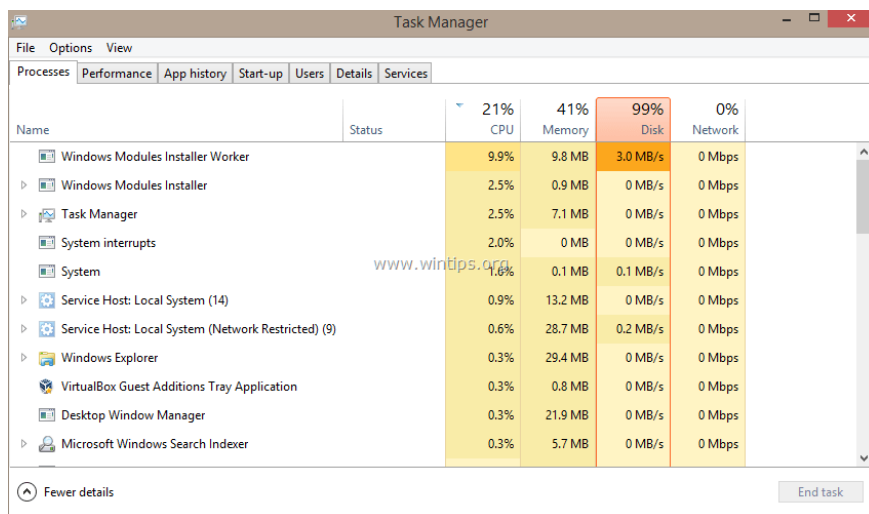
Task Manager

File Options View

Processes | Performance | App history | Start-up | Users | Details | Services

| Name | Status | 21% CPU | 41% Memory | 99% Disk | 0% Network |
|---|---|---|---|---|---|
| Windows Modules Installer Worker | | 9.9% | 9.8 MB | 3.0 MB/s | 0 Mbps |
| Windows Modules Installer | | 2.5% | 0.9 MB | 0 MB/s | 0 Mbps |
| Task Manager | | 2.5% | 7.1 MB | 0 MB/s | 0 Mbps |
| System interrupts | | 2.0% | 0 MB | 0 MB/s | 0 Mbps |
| System | | 1.6% | 0.1 MB | 0.1 MB/s | 0 Mbps |
| Service Host: Local System (14) | | 0.9% | 13.2 MB | 0 MB/s | 0 Mbps |
| Service Host: Local System (Network Restricted) (9) | | 0.6% | 28.7 MB | 0.2 MB/s | 0 Mbps |
| Windows Explorer | | 0.3% | 29.4 MB | 0 MB/s | 0 Mbps |
| VirtualBox Guest Additions Tray Application | | 0.3% | 0.8 MB | 0 MB/s | 0 Mbps |
| Desktop Window Manager | | 0.3% | 21.9 MB | 0 MB/s | 0 Mbps |
| Microsoft Windows Search Indexer | | 0.3% | 5.7 MB | 0 MB/s | 0 Mbps |

www.wintips.org

Fewer details

End task